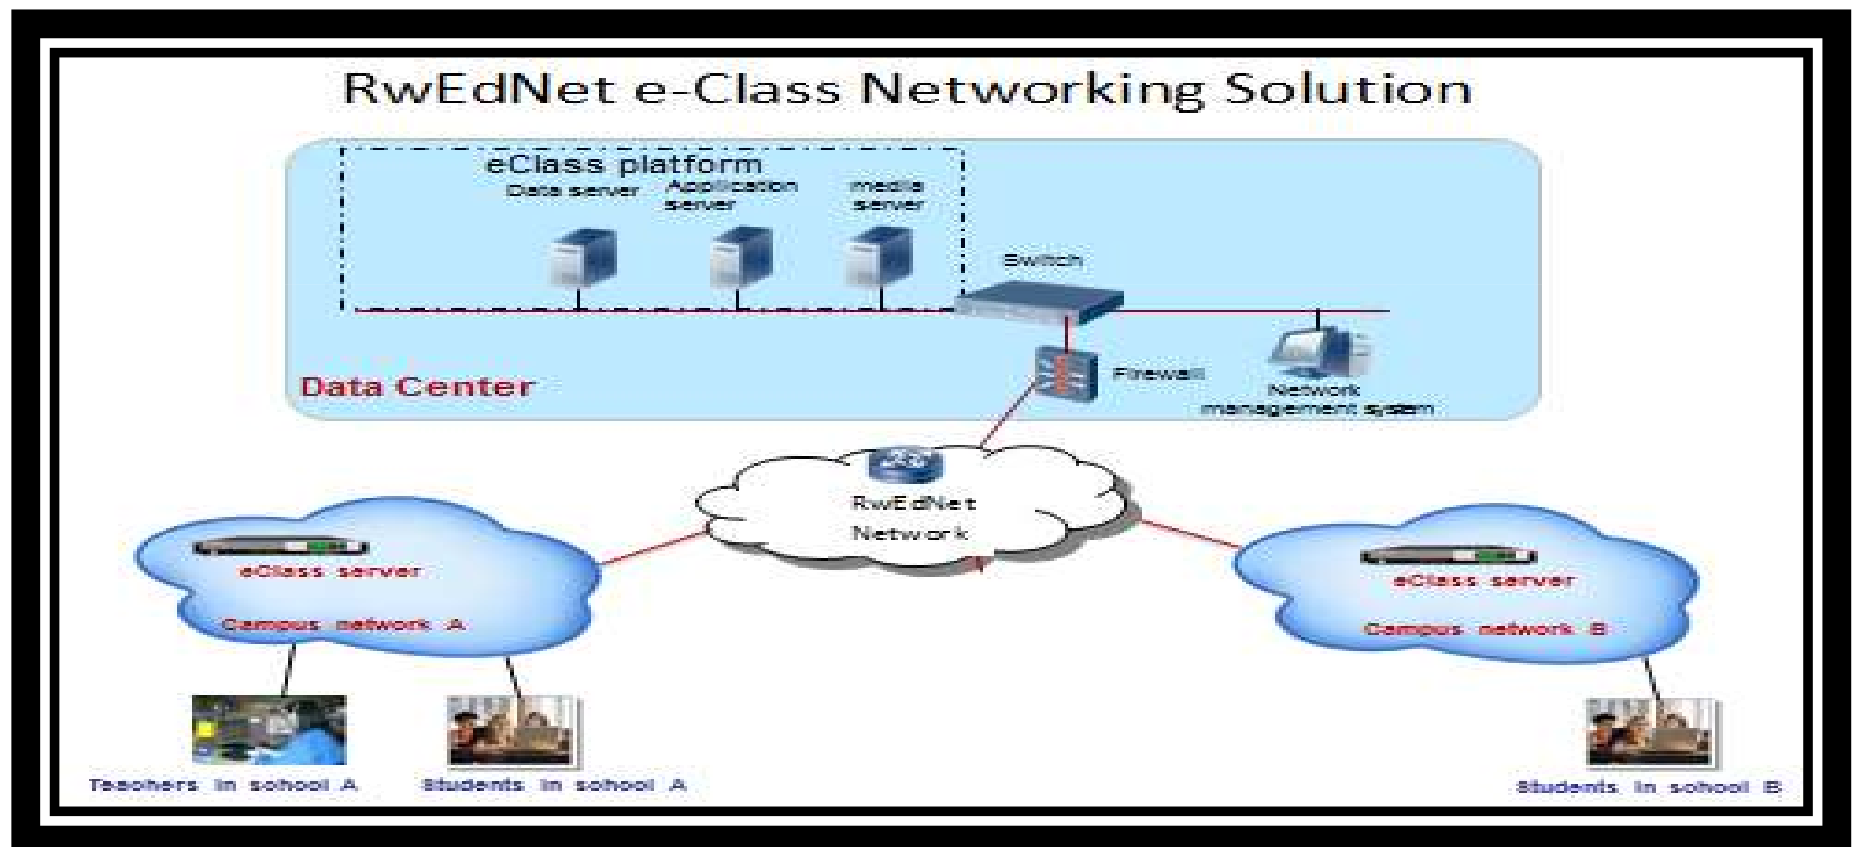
RwEdNet e-Class Networking Solution

eClass platform

Data server

Application server

media server

Switch

Firewall

Network management system

Data Center

RwEdNet Network

eClass server

Campus network A

eClass server

Campus network B

Teachers in school A

Students in school A

Students in school B